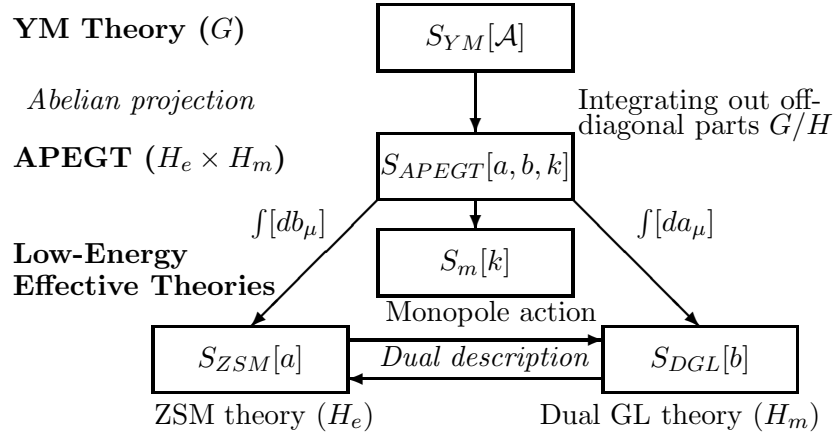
**YM Theory** $(G)$

$S_{YM}[\mathcal{A}]$

*Abelian projection*

Integrating out off-diagonal parts $G/H$

**APEGT** $(H_e \times H_m)$

$S_{APEGT}[a, b, k]$

$\int[db_\mu]$

$\int[da_\mu]$

**Low-Energy Effective Theories**

$S_m[k]$

Monopole action

$S_{ZSM}[a]$

*Dual description*

$S_{DGL}[b]$

ZSM theory $(H_e)$

Dual GL theory $(H_m)$